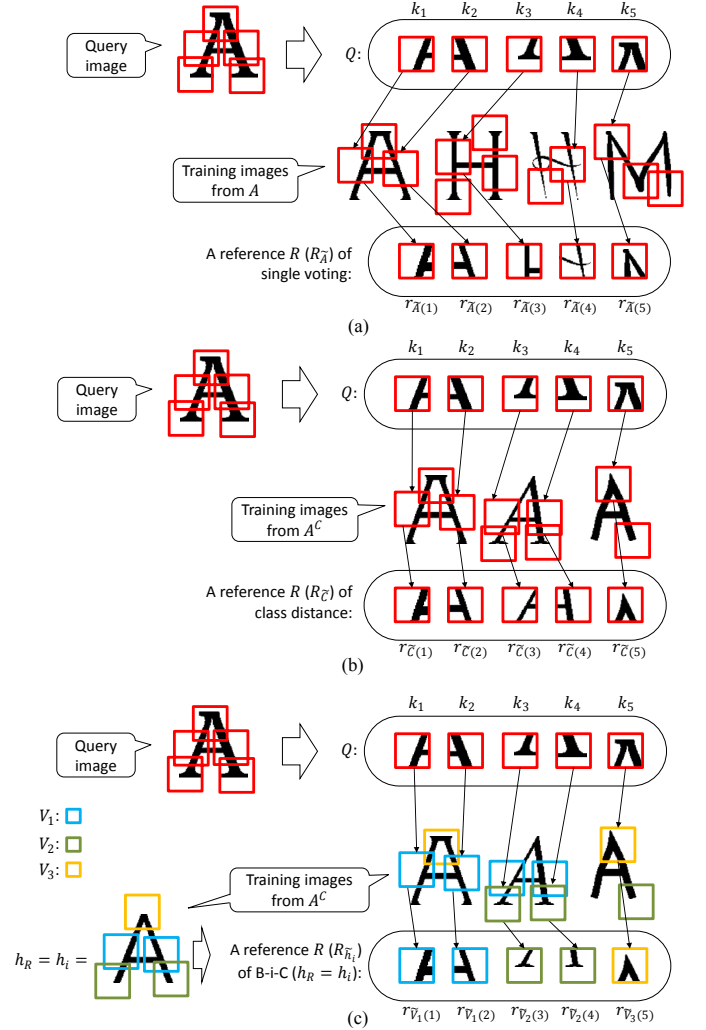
Query image

$k_1$ $k_2$ $k_3$ $k_4$ $k_5$

$Q$:

Training images from $A$

A reference $R$ ($R_{\widetilde{A}}$) of single voting:

$r_{\widetilde{A}(1)}$ $r_{\widetilde{A}(2)}$ $r_{\widetilde{A}(3)}$ $r_{\widetilde{A}(4)}$ $r_{\widetilde{A}(5)}$

(a)

Query image

$k_1$ $k_2$ $k_3$ $k_4$ $k_5$

$Q$:

Training images from $A^C$

A reference $R$ ($R_{\widetilde{C}}$) of class distance:

$r_{\widetilde{C}(1)}$ $r_{\widetilde{C}(2)}$ $r_{\widetilde{C}(3)}$ $r_{\widetilde{C}(4)}$ $r_{\widetilde{C}(5)}$

(b)

Query image

$k_1$ $k_2$ $k_3$ $k_4$ $k_5$

$Q$:

$V_1$:
$V_2$:
$V_3$:

Training images from $A^C$

$h_R = h_i =$

A reference $R$ ($R_{\widetilde{h}_i}$) of B-i-C ($h_R = h_i$):

$r_{\widetilde{V}_1(1)}$ $r_{\widetilde{V}_1(2)}$ $r_{\widetilde{V}_2(3)}$ $r_{\widetilde{V}_2(4)}$ $r_{\widetilde{V}_3(5)}$

(c)